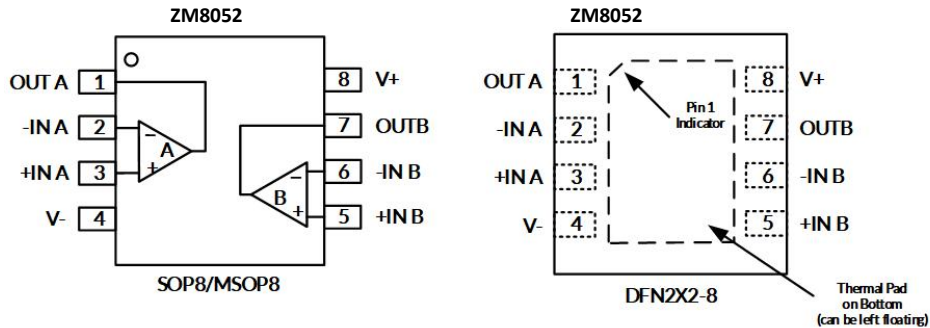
ZM8052

OUT A 1
-IN A 2
+IN A 3
V- 4
8 V+
7 OUTB
6 -IN B
5 +IN B

A
−
+
B
−
+

SOP8/MSOP8

ZM8052

OUT A 1
-IN A 2
+IN A 3
V- 4
8 V+
7 OUTB
6 -IN B
5 +IN B

Pin 1 Indicator

DFN2X2-8

Thermal Pad on Bottom (can be left floating)